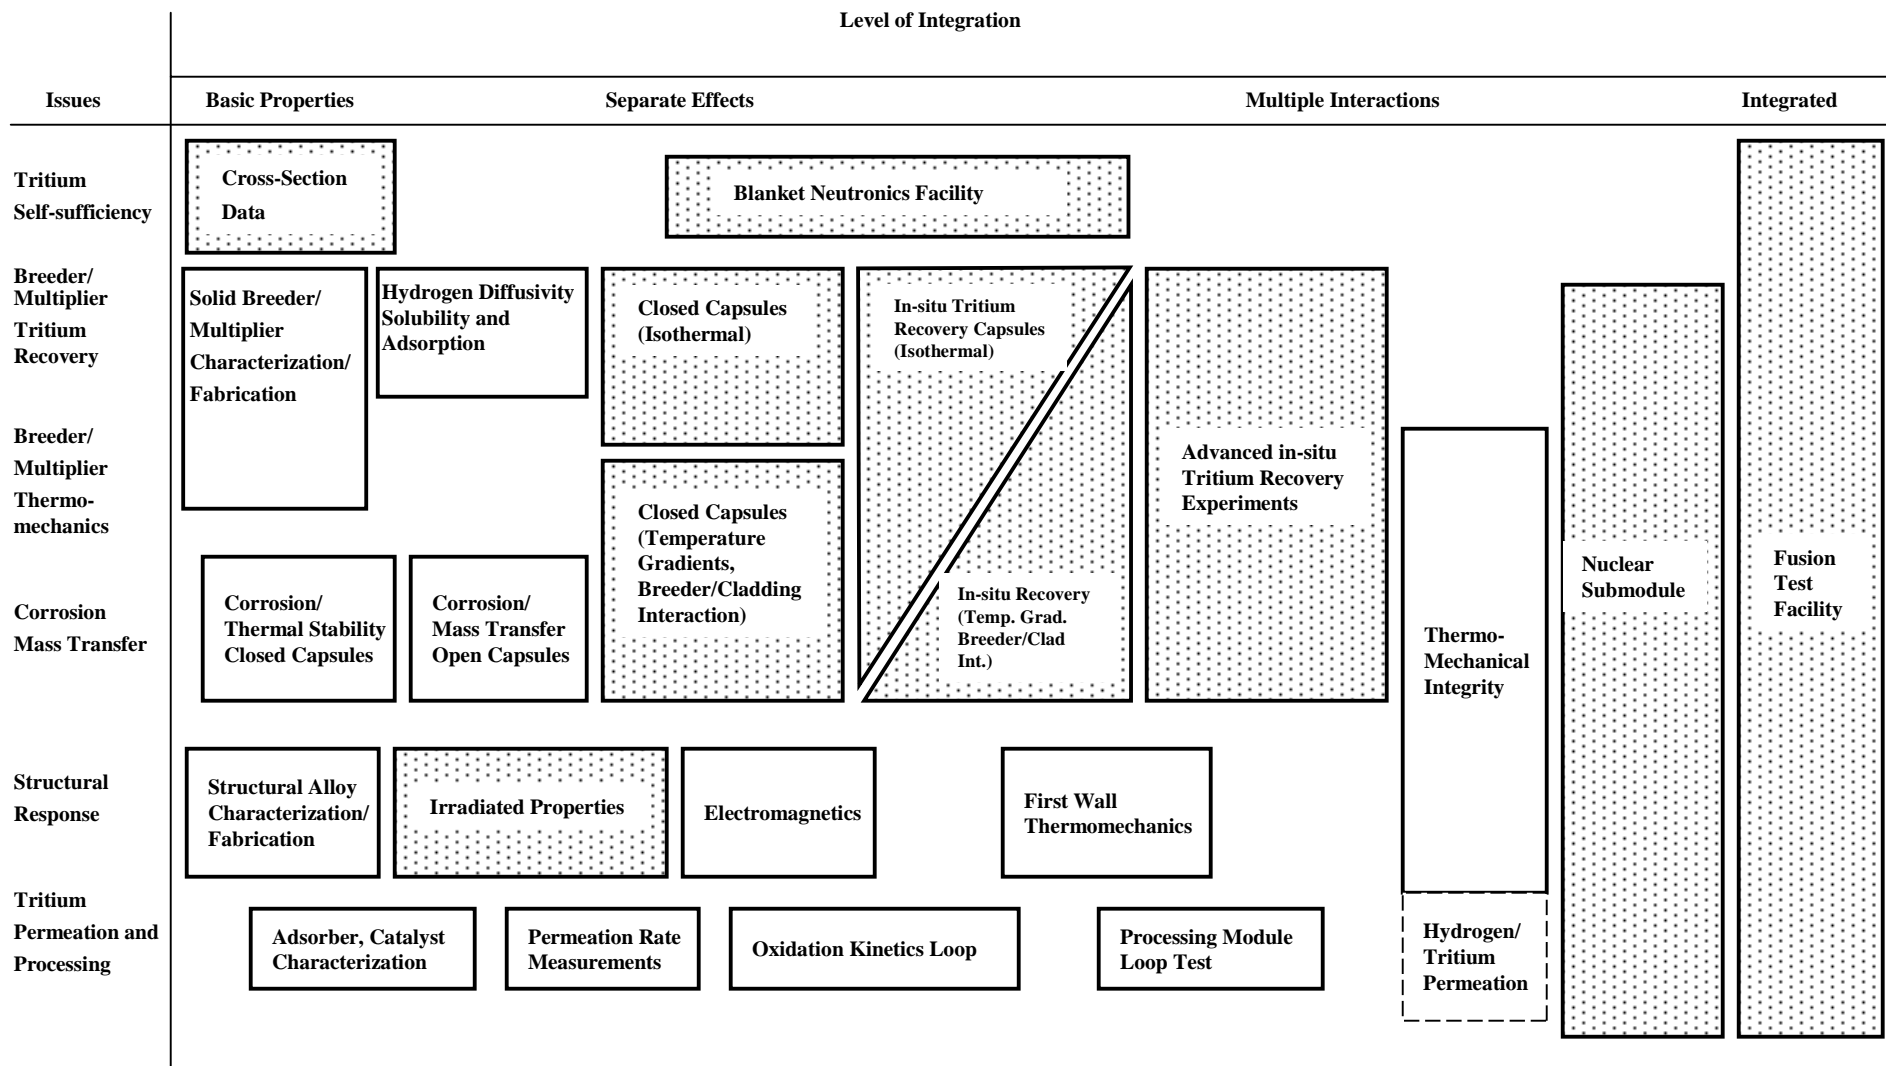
Level of Integration

Issues

Basic Properties

Separate Effects

Multiple Interactions

Integrated

Tritium Self-sufficiency

Cross-Section Data

Blanket Neutronics Facility

Breeder/ Multiplier Tritium Recovery

Solid Breeder/ Multiplier Characterization/ Fabrication

Hydrogen Diffusivity Solubility and Adsorption

Closed Capsules (Isothermal)

In-situ Tritium Recovery Capsules (Isothermal)

Advanced in-situ Tritium Recovery Experiments

Nuclear Submodule

Fusion Test Facility

Breeder/ Multiplier Thermo-mechanics

Closed Capsules (Temperature Gradients, Breeder/Cladding Interaction)

In-situ Recovery (Temp. Grad. Breeder/Clad Int.)

Thermo-Mechanical Integrity

Corrosion Mass Transfer

Corrosion/ Thermal Stability Closed Capsules

Corrosion/ Mass Transfer Open Capsules

Structural Response

Structural Alloy Characterization/ Fabrication

Irradiated Properties

Electromagnetics

First Wall Thermomechanics

Tritium Permeation and Processing

Adsorber, Catalyst Characterization

Permeation Rate Measurements

Oxidation Kinetics Loop

Processing Module Loop Test

Hydrogen/ Tritium Permeation